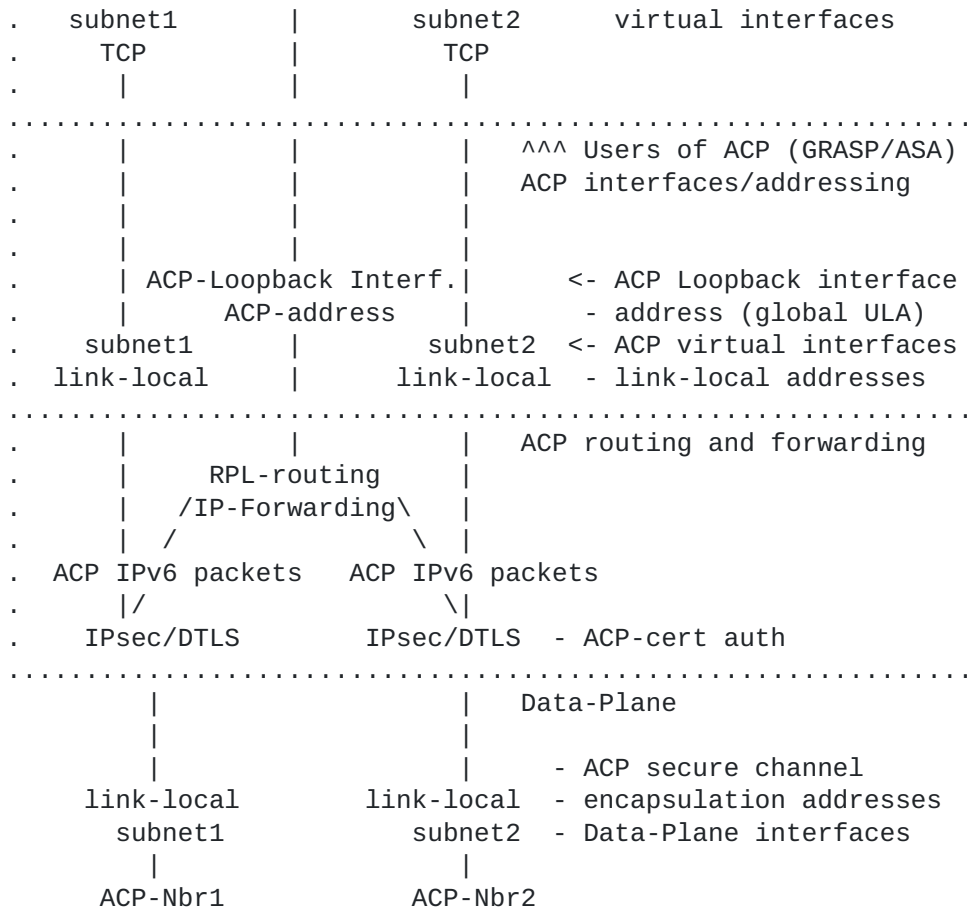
.   subnet1        |         subnet2      virtual interfaces
.     TCP          |           TCP
.      |           |            |
..........................................................................
.      |           |            |   ^^^ Users of ACP (GRASP/ASA)
.      |           |            |   ACP interfaces/addressing
.      |           |            |
.      |           |            |
.      | ACP-Loopback Interf.|       <- ACP Loopback interface
.      |       ACP-address     |       - address (global ULA)
.    subnet1       |           subnet2  <- ACP virtual interfaces
.  link-local      |       link-local   - link-local addresses
..........................................................................
.      |           |            |   ACP routing and forwarding
.      |       RPL-routing      |
.      |    /IP-Forwarding\     |
.      |  /                \    |
.  ACP IPv6 packets   ACP IPv6 packets
.      |/                    \|
.    IPsec/DTLS        IPsec/DTLS  - ACP-cert auth
..........................................................................
         |                      |   Data-Plane
         |                      |
         |                      |     - ACP secure channel
     link-local        link-local  - encapsulation addresses
       subnet1            subnet2  - Data-Plane interfaces
         |                  |
      ACP-Nbr1          ACP-Nbr2